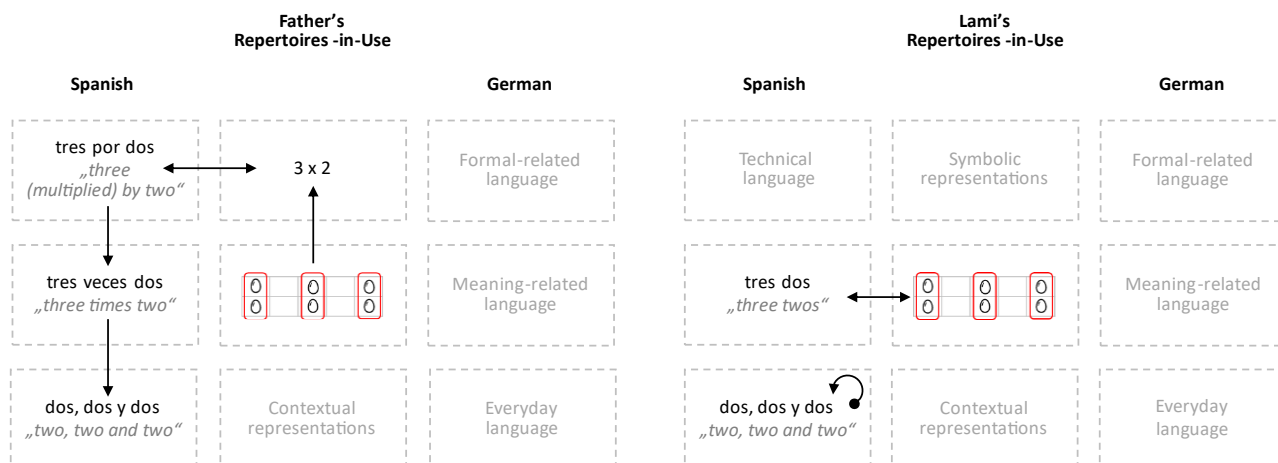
Father's Repertoires -in-Use

Spanish

German

tres por dos
„three (multiplied) by two"

3 x 2

Formal-related language

tres veces dos
„three times two"

Meaning-related language

dos, dos y dos
„two, two and two"

Contextual representations

Everyday language

Lami's Repertoires -in-Use

Spanish

German

Technical language

Symbolic representations

Formal-related language

tres dos
„three twos"

Meaning-related language

dos, dos y dos
„two, two and two"

Contextual representations

Everyday language